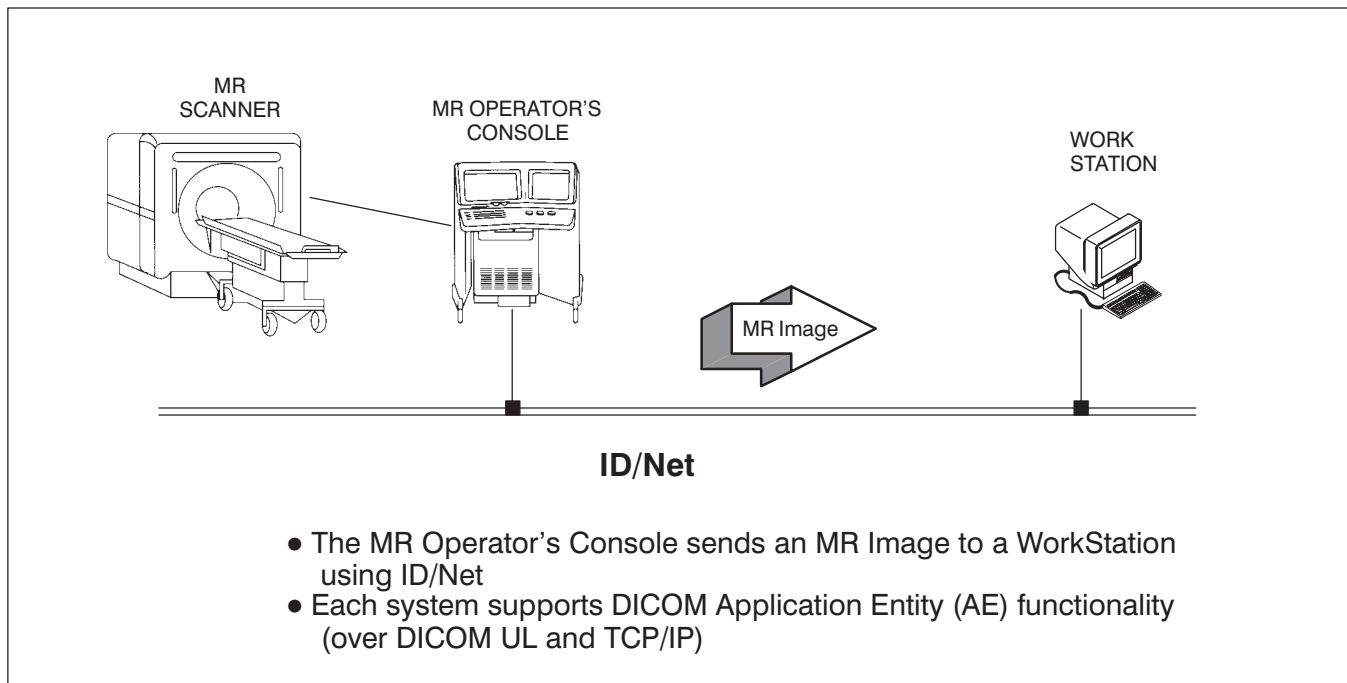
MR SCANNER

MR OPERATOR'S CONSOLE

WORK STATION

MR Image

ID/Net

● The MR Operator's Console sends an MR Image to a WorkStation using ID/Net
● Each system supports DICOM Application Entity (AE) functionality (over DICOM UL and TCP/IP)